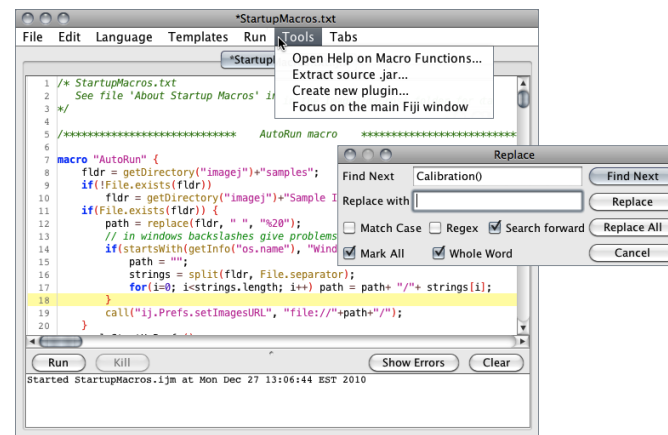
*StartupMacros.txt

File Edit Language Templates Run Tools Tabs

*Startu

Open Help on Macro Functions...
Extract source .jar...
Create new plugin...
Focus on the main Fiji window

1 /* StartupMacros.txt
2 See file 'About Startup Macros' in
3 */
4
5 /***************************** AutoRun macro ******************************
6
7 macro "AutoRun" {
8 fldr = getDirectory("imagej")+"samples";
9 if(!File.exists(fldr))
10 fldr = getDirectory("imagej")+"Sample I
11 if(File.exists(fldr)) {
12 path = replace(fldr, " ", "%20");
13 // in windows backslashes give problems
14 if(startsWith(getInfo("os.name"), "Wind
15 path = "";
16 strings = split(fldr, File.separator);
17 for(i=0; i<strings.length; i++) path = path+ "/"+ strings[i];
18 }
19 call("ij.Prefs.setImagesURL", "file://"+path+"/");
20 }

Replace

Find Next Calibration() Find Next
Replace with Replace
Match Case Regex Search forward Replace All
Mark All Whole Word Cancel

Run Kill Show Errors Clear

Started StartupMacros.ijm at Mon Dec 27 13:06:44 EST 2010